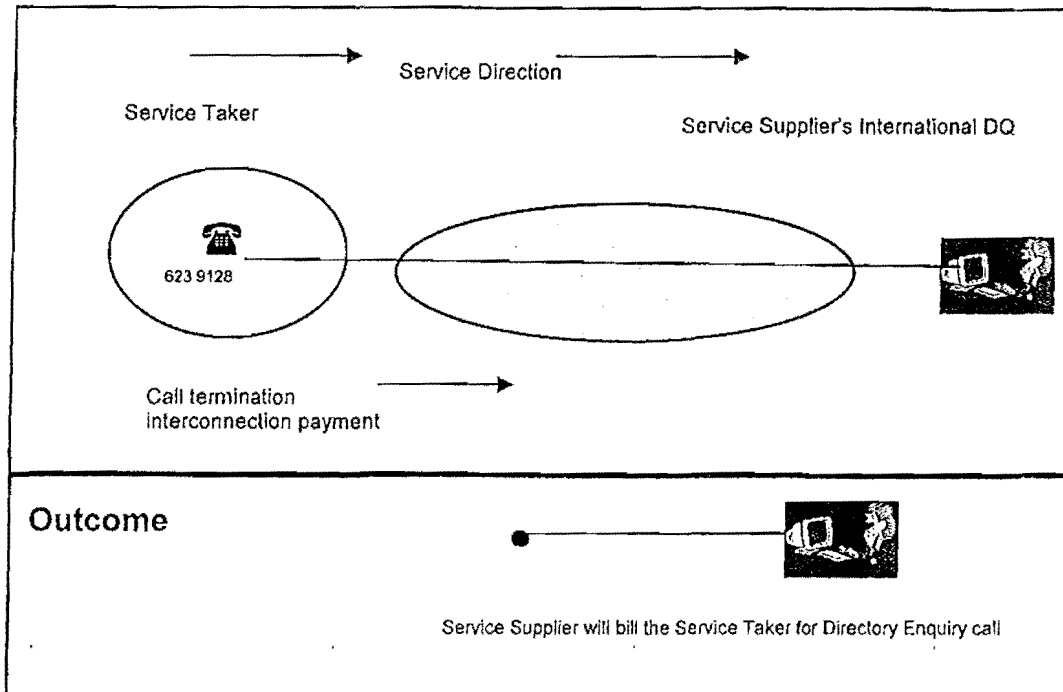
Service Direction

Service Taker

Service Supplier's International DQ

623 9128

Call termination interconnection payment

Outcome

Service Supplier will bill the Service Taker for Directory Enquiry call